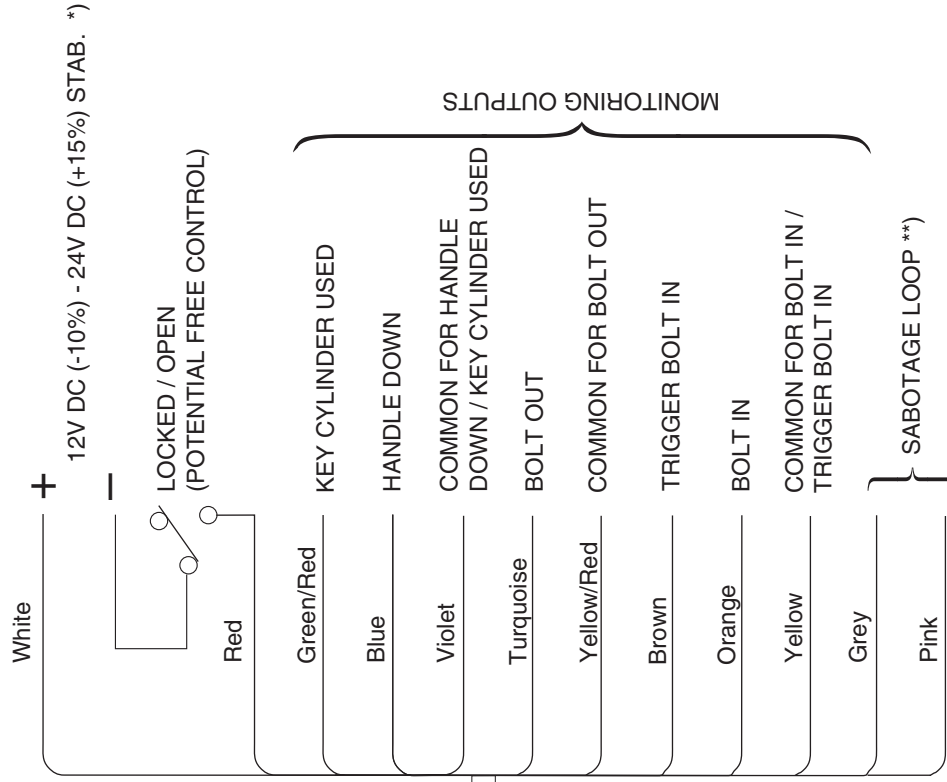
White

+

12V DC (-10%) - 24V DC (+15%) STAB. *)

–

LOCKED / OPEN
(POTENTIAL FREE CONTROL)

Red

MONITORING OUTPUTS

Green/Red

KEY CYLINDER USED

Blue

HANDLE DOWN

Violet

COMMON FOR HANDLE DOWN / KEY CYLINDER USED

Turquoise

BOLT OUT

Yellow/Red

COMMON FOR BOLT OUT

Brown

TRIGGER BOLT IN

Orange

BOLT IN

Yellow

COMMON FOR BOLT IN / TRIGGER BOLT IN

Grey

Pink

SABOTAGE LOOP **)